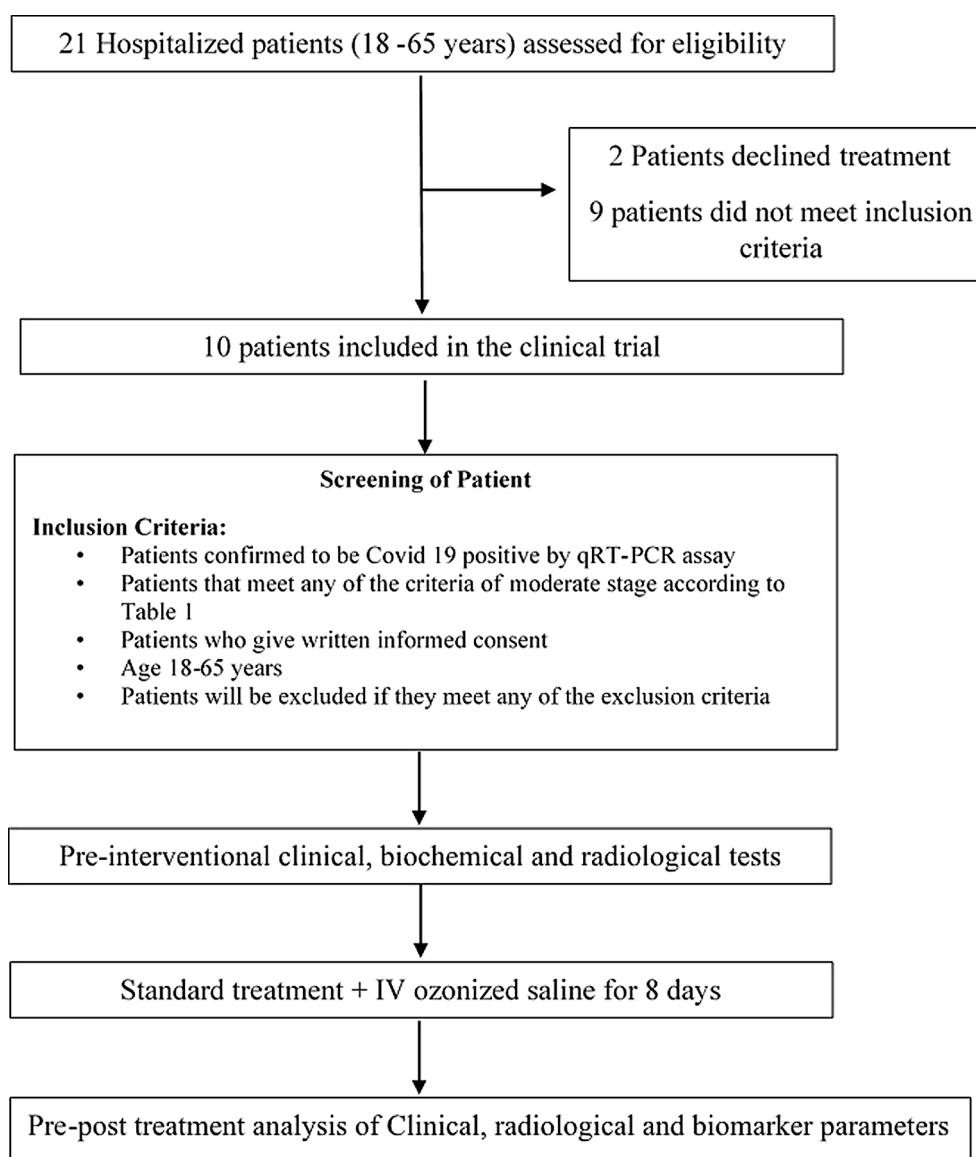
21 Hospitalized patients (18 -65 years) assessed for eligibility

2 Patients declined treatment

9 patients did not meet inclusion criteria

10 patients included in the clinical trial

**Screening of Patient**

**Inclusion Criteria:**
- Patients confirmed to be Covid 19 positive by qRT-PCR assay
- Patients that meet any of the criteria of moderate stage according to Table 1
- Patients who give written informed consent
- Age 18-65 years
- Patients will be excluded if they meet any of the exclusion criteria

Pre-interventional clinical, biochemical and radiological tests

Standard treatment + IV ozonized saline for 8 days

Pre-post treatment analysis of Clinical, radiological and biomarker parameters